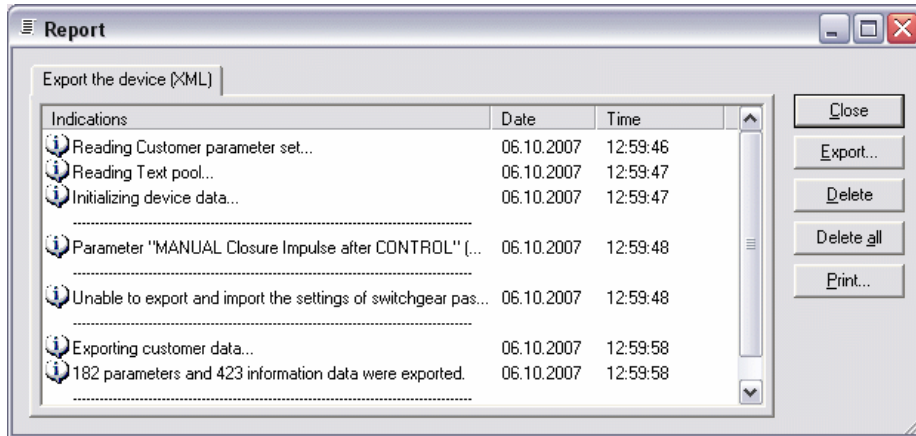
Report

Export the device (XML)

| Indications | Date | Time |
|---|---|---|
| Reading Customer parameter set... | 06.10.2007 | 12:59:46 |
| Reading Text pool... | 06.10.2007 | 12:59:47 |
| Initializing device data... | 06.10.2007 | 12:59:47 |
| ------------------------------------------------------------ | | |
| Parameter "MANUAL Closure Impulse after CONTROL" (... | 06.10.2007 | 12:59:48 |
| ------------------------------------------------------------ | | |
| Unable to export and import the settings of switchgear pas... | 06.10.2007 | 12:59:48 |
| ------------------------------------------------------------ | | |
| Exporting customer data... | 06.10.2007 | 12:59:58 |
| 182 parameters and 423 information data were exported. | 06.10.2007 | 12:59:58 |
| ------------------------------------------------------------ | | |

Close
Export...
Delete
Delete all
Print...